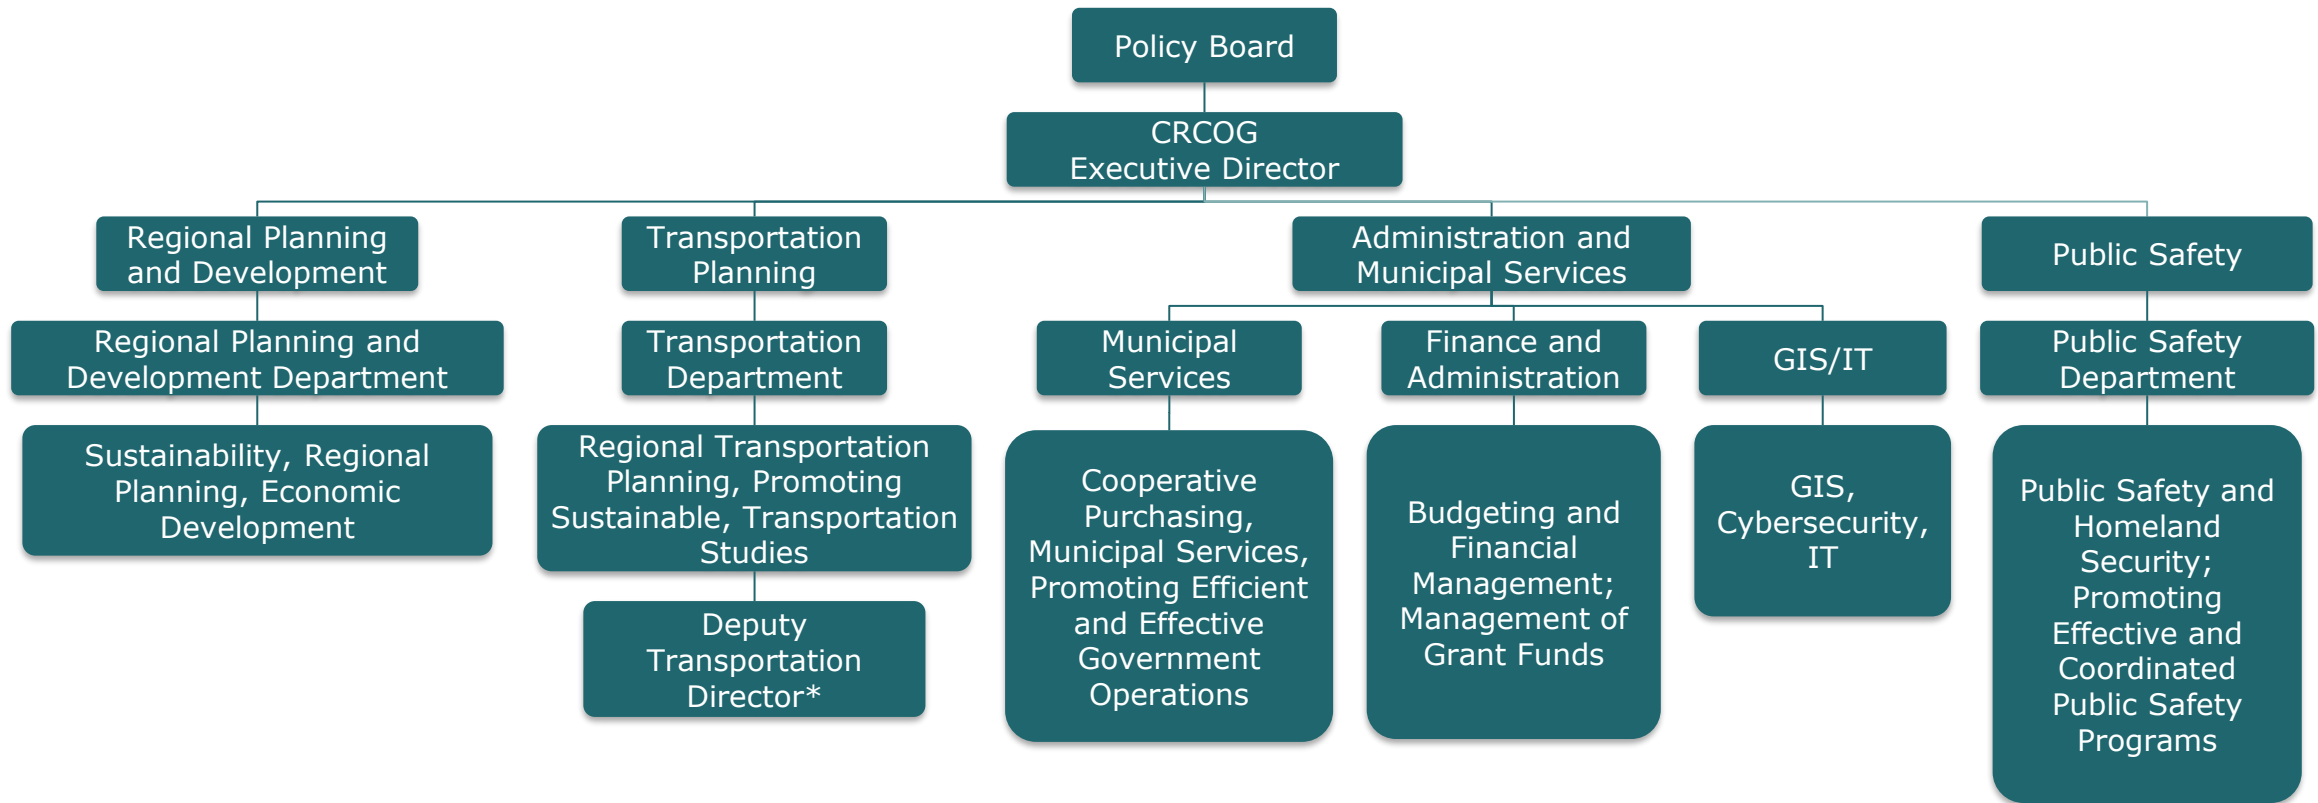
Policy Board

CRCOG
Executive Director

Regional Planning and Development

Regional Planning and Development Department

Sustainability, Regional Planning, Economic Development

Transportation Planning

Transportation Department

Regional Transportation Planning, Promoting Sustainable, Transportation Studies

Deputy Transportation Director*

Administration and Municipal Services

Municipal Services

Cooperative Purchasing, Municipal Services, Promoting Efficient and Effective Government Operations

Finance and Administration

Budgeting and Financial Management; Management of Grant Funds

GIS/IT

GIS, Cybersecurity, IT

Public Safety

Public Safety Department

Public Safety and Homeland Security; Promoting Effective and Coordinated Public Safety Programs